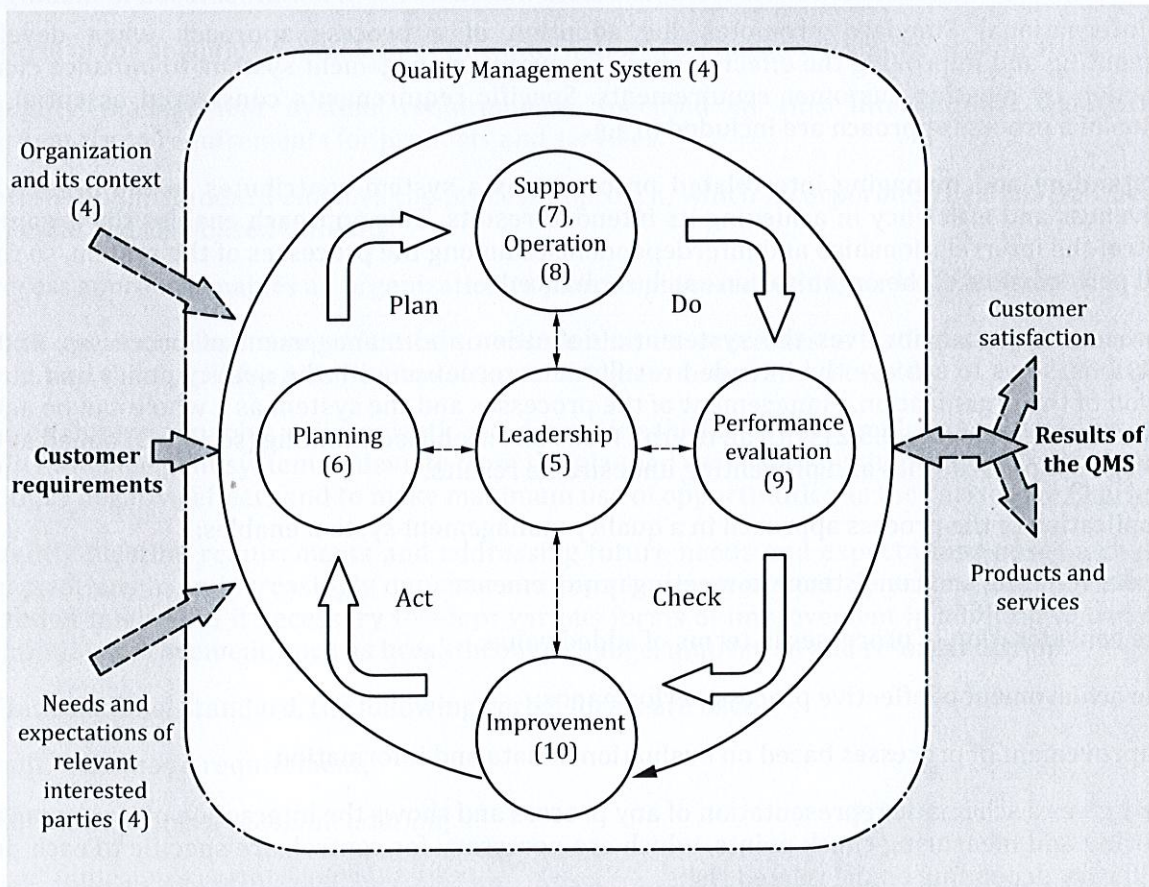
Quality Management System (4)

Organization and its context (4)

Customer requirements

Needs and expectations of relevant interested parties (4)

Support (7), Operation (8)

Plan

Do

Planning (6)

Leadership (5)

Performance evaluation (9)

Act

Check

Improvement (10)

Customer satisfaction

Results of the QMS

Products and services